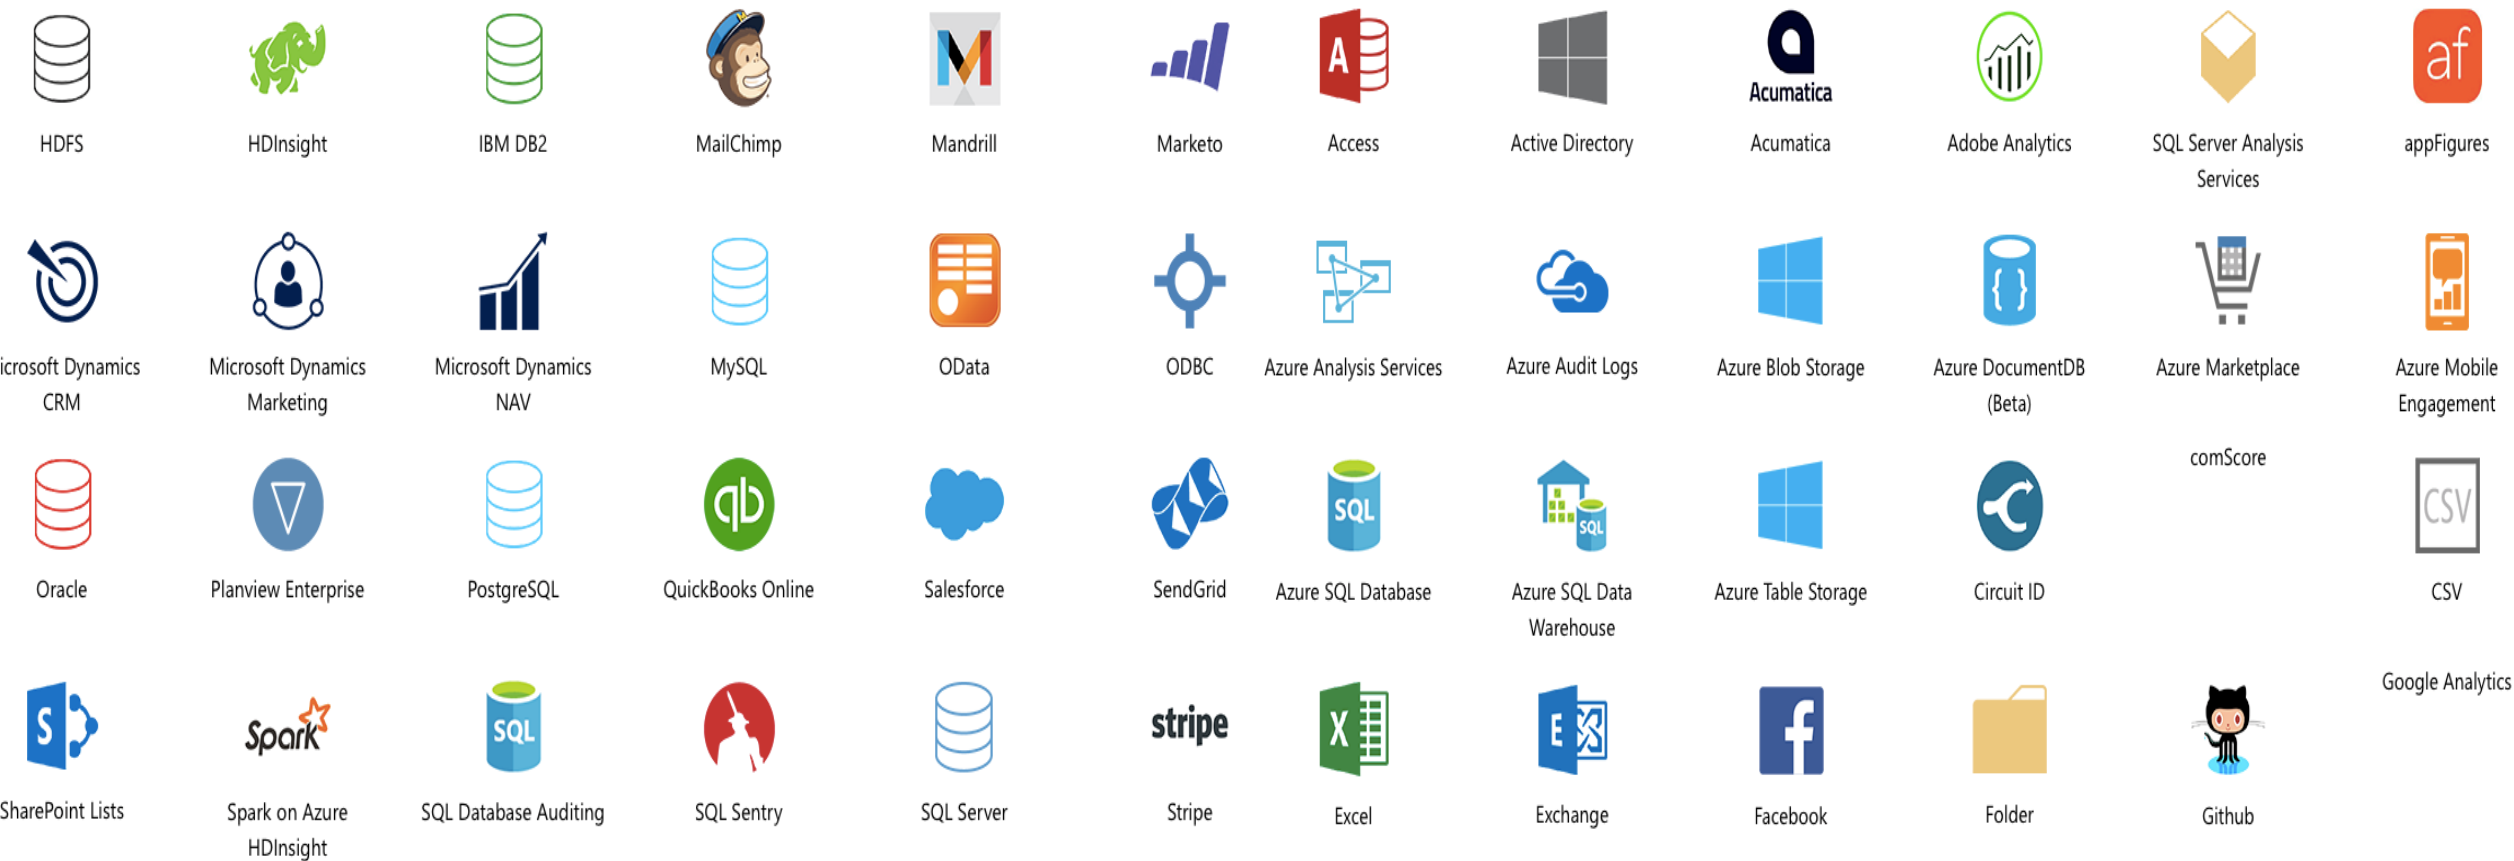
HDFS
HDInsight
IBM DB2
MailChimp
Mandrill
Marketo
Access
Active Directory
Acumatica
Acumatica
Adobe Analytics
SQL Server Analysis Services
af
appFigures

icrosoft Dynamics CRM
Microsoft Dynamics Marketing
Microsoft Dynamics NAV
MySQL
OData
ODBC
Azure Analysis Services
Azure Audit Logs
Azure Blob Storage
Azure DocumentDB (Beta)
Azure Marketplace
Azure Mobile Engagement

comScore

Oracle
Planview Enterprise
PostgreSQL
QuickBooks Online
Salesforce
SendGrid
SQL
Azure SQL Database
SQL
Azure SQL Data Warehouse
Azure Table Storage
Circuit ID
CSV
CSV

Google Analytics

SharePoint Lists
Spark
Spark on Azure HDInsight
SQL
SQL Database Auditing
SQL Sentry
SQL Server
stripe
Stripe
Excel
Exchange
Facebook
Folder
Github